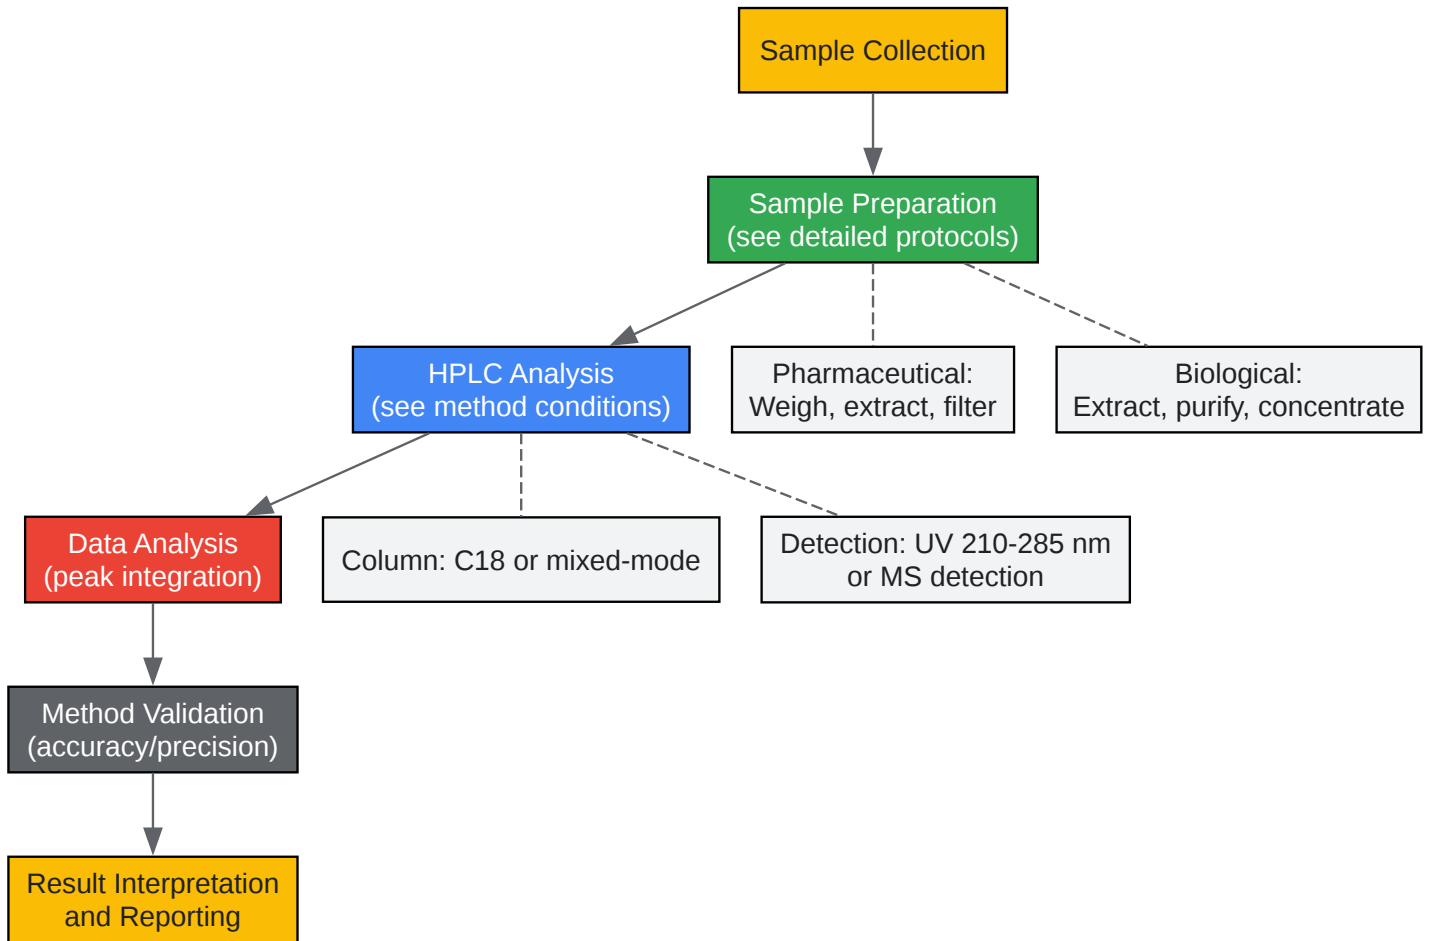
Sample Collection

Sample Preparation
(see detailed protocols)

HPLC Analysis
(see method conditions)

Pharmaceutical:
Weigh, extract, filter

Biological:
Extract, purify, concentrate

Data Analysis
(peak integration)

Column: C18 or mixed-mode

Detection: UV 210-285 nm
or MS detection

Method Validation
(accuracy/precision)

Result Interpretation
and Reporting